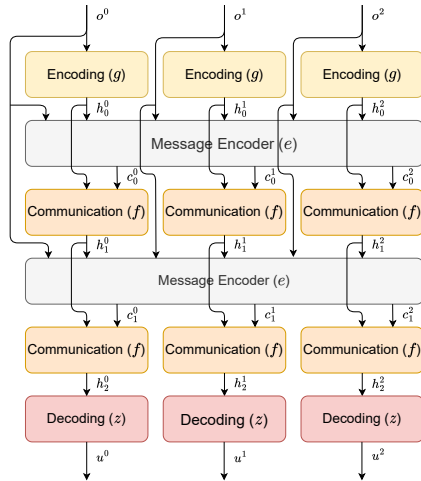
$o^0$ $o^1$ $o^2$

Encoding $(g)$ Encoding $(g)$ Encoding $(g)$

$h_0^0$ $h_0^1$ $h_0^2$

Message Encoder $(e)$

$c_0^0$ $c_0^1$ $c_0^2$

Communication $(f)$ Communication $(f)$ Communication $(f)$

$h_1^0$ $h_1^1$ $h_1^2$

Message Encoder $(e)$

$c_1^0$ $c_1^1$ $c_1^2$

Communication $(f)$ Communication $(f)$ Communication $(f)$

$h_2^0$ $h_2^1$ $h_2^2$

Decoding $(z)$ Decoding $(z)$ Decoding $(z)$

$u^0$ $u^1$ $u^2$